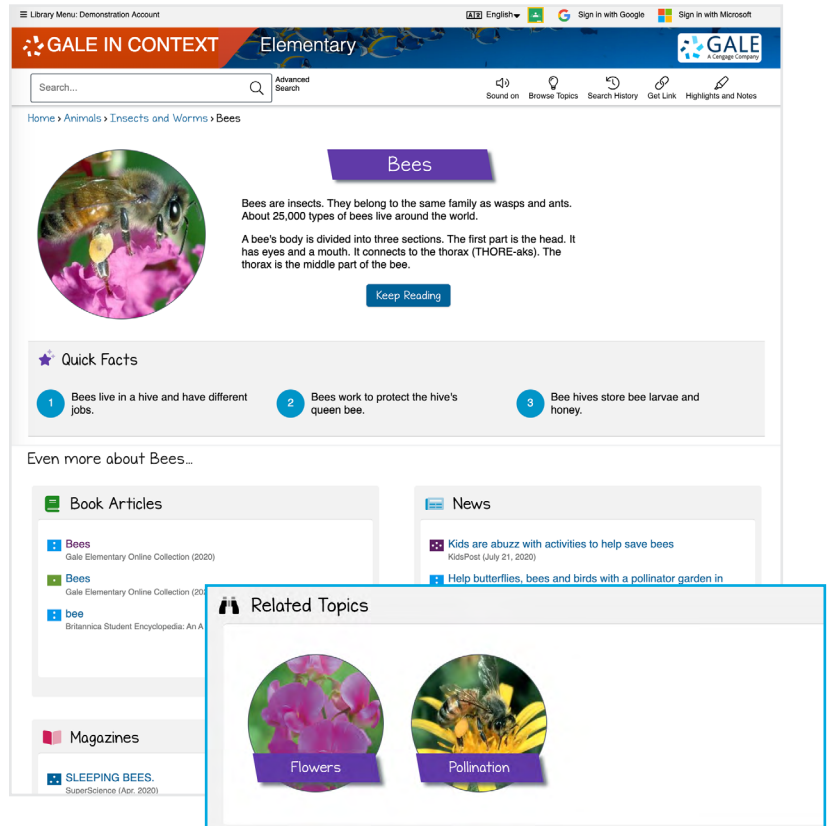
☰ Library Menu: Demonstration Account

English Sign in with Google Sign in with Microsoft

GALE IN CONTEXT Elementary

GALE A Cengage Company

Search...

Advanced Search

Sound on Browse Topics Search History Get Link Highlights and Notes

Home › Animals › Insects and Worms › Bees

Bees

Bees are insects. They belong to the same family as wasps and ants. About 25,000 types of bees live around the world.

A bee's body is divided into three sections. The first part is the head. It has eyes and a mouth. It connects to the thorax (THORE-aks). The thorax is the middle part of the bee.

Keep Reading

Quick Facts

1 Bees live in a hive and have different jobs.

2 Bees work to protect the hive's queen bee.

3 Bee hives store bee larvae and honey.

Even more about Bees...

Book Articles

Bees
Gale Elementary Online Collection (2020)

Bees
Gale Elementary Online Collection (2020)

bee
Britannica Student Encyclopedia: An A

News

Kids are abuzz with activities to help save bees
KidsPost (July 21, 2020)

Help butterflies, bees and birds with a pollinator garden in

Related Topics

Flowers

Pollination

Magazines

SLEEPING BEES.
SuperScience (Apr. 2020)